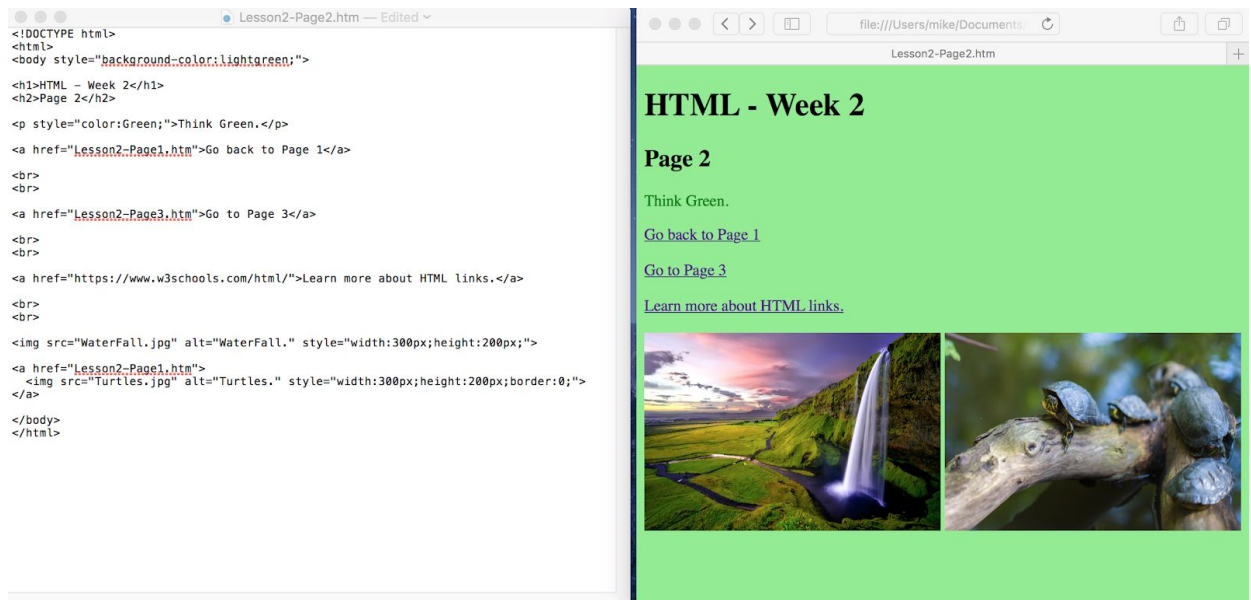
Lesson2-Page2.htm — Edited

<!DOCTYPE html>
<html>
<body style="background-color:lightgreen;">

<h1>HTML - Week 2</h1>
<h2>Page 2</h2>

<p style="color:Green;">Think Green.</p>

<a href="Lesson2-Page1.htm">Go back to Page 1</a>

<br>
<br>

<a href="Lesson2-Page3.htm">Go to Page 3</a>

<br>
<br>

<a href="https://www.w3schools.com/html/">Learn more about HTML links.</a>

<br>
<br>

<img src="WaterFall.jpg" alt="WaterFall." style="width:300px;height:200px;">

<a href="Lesson2-Page1.htm">
<img src="Turtles.jpg" alt="Turtles." style="width:300px;height:200px;border:0;">
</a>

</body>
</html>

file:///Users/mike/Documents/

Lesson2-Page2.htm

HTML - Week 2

Page 2

Think Green.

Go back to Page 1

Go to Page 3

Learn more about HTML links.